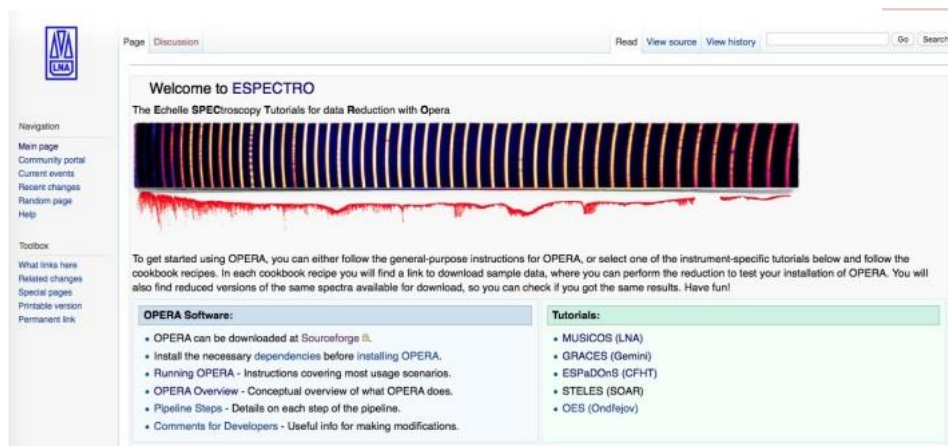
LNA

Page Discussion

Read View source View history Go Search

Navigation
Main page
Community portal
Current events
Recent changes
Random page
Help

Toolbox
What links here
Related changes
Special pages
Printable version
Permanent link

Welcome to ESPECTRO

The Echelle SPECtroscopy Tutorials for data Reduction with Opera

To get started using OPERA, you can either follow the general-purpose instructions for OPERA, or select one of the instrument-specific tutorials below and follow the cookbook recipes. In each cookbook recipe you will find a link to download sample data, where you can perform the reduction to test your installation of OPERA. You will also find reduced versions of the same spectra available for download, so you can check if you got the same results. Have fun!

OPERA Software:
- OPERA can be downloaded at Sourceforge
- Install the necessary dependencies before installing OPERA.
- Running OPERA - Instructions covering most usage scenarios.
- OPERA Overview - Conceptual overview of what OPERA does.
- Pipeline Steps - Details on each step of the pipeline.
- Comments for Developers - Useful info for making modifications.

Tutorials:
- MUSICOS (LNA)
- GRACES (Gemini)
- ESPaDOnS (CFHT)
- STELES (SOAR)
- OES (Ondřejov)